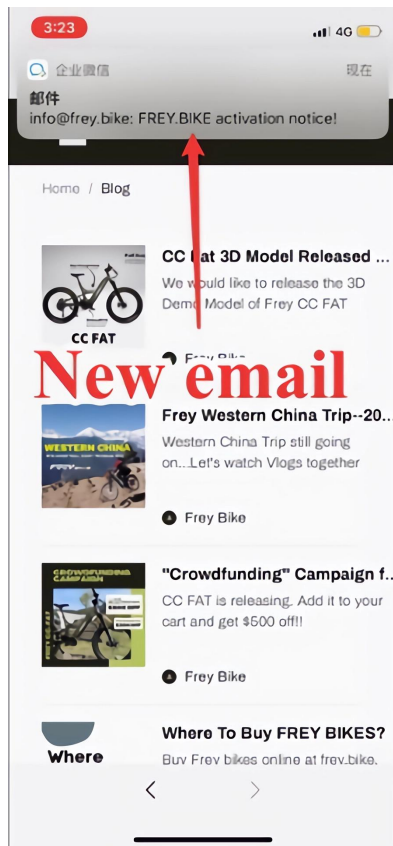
3:23

4G

企业微信

现在

邮件

info@frey.bike: FREY.BIKE activation notice!

Home / Blog

CC FAT

CC Fat 3D Model Released ...

We would like to release the 3D Demo Model of Frey CC FAT

Frey Bike

New email

WESTERN CHINA

Frey Western China Trip--20...

Western China Trip still going on...Let's watch Vlogs together

Frey Bike

CROWDFUNDING CAMPAIGN

"Crowdfunding" Campaign f...

CC FAT is releasing. Add it to your cart and get $500 off!!

Frey Bike

Where

Where To Buy FREY BIKES?

Buy Frey bikes online at frey.bike.

<

>